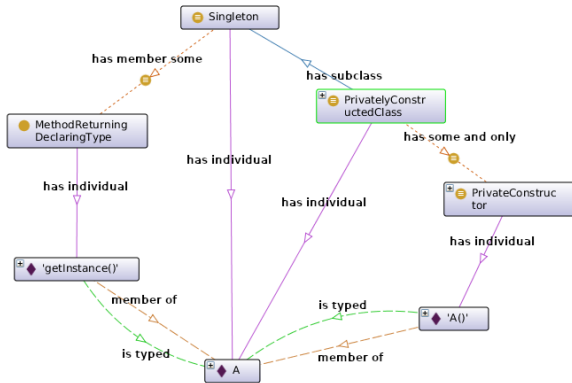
Singleton

has member some

has subclass

MethodReturningDeclaringType

PrivatelyConstructedClass

has some and only

has individual

has individual

PrivateConstructor

has individual

has individual

'getInstance()'

member of

is typed

'A()'

is typed

member of

A